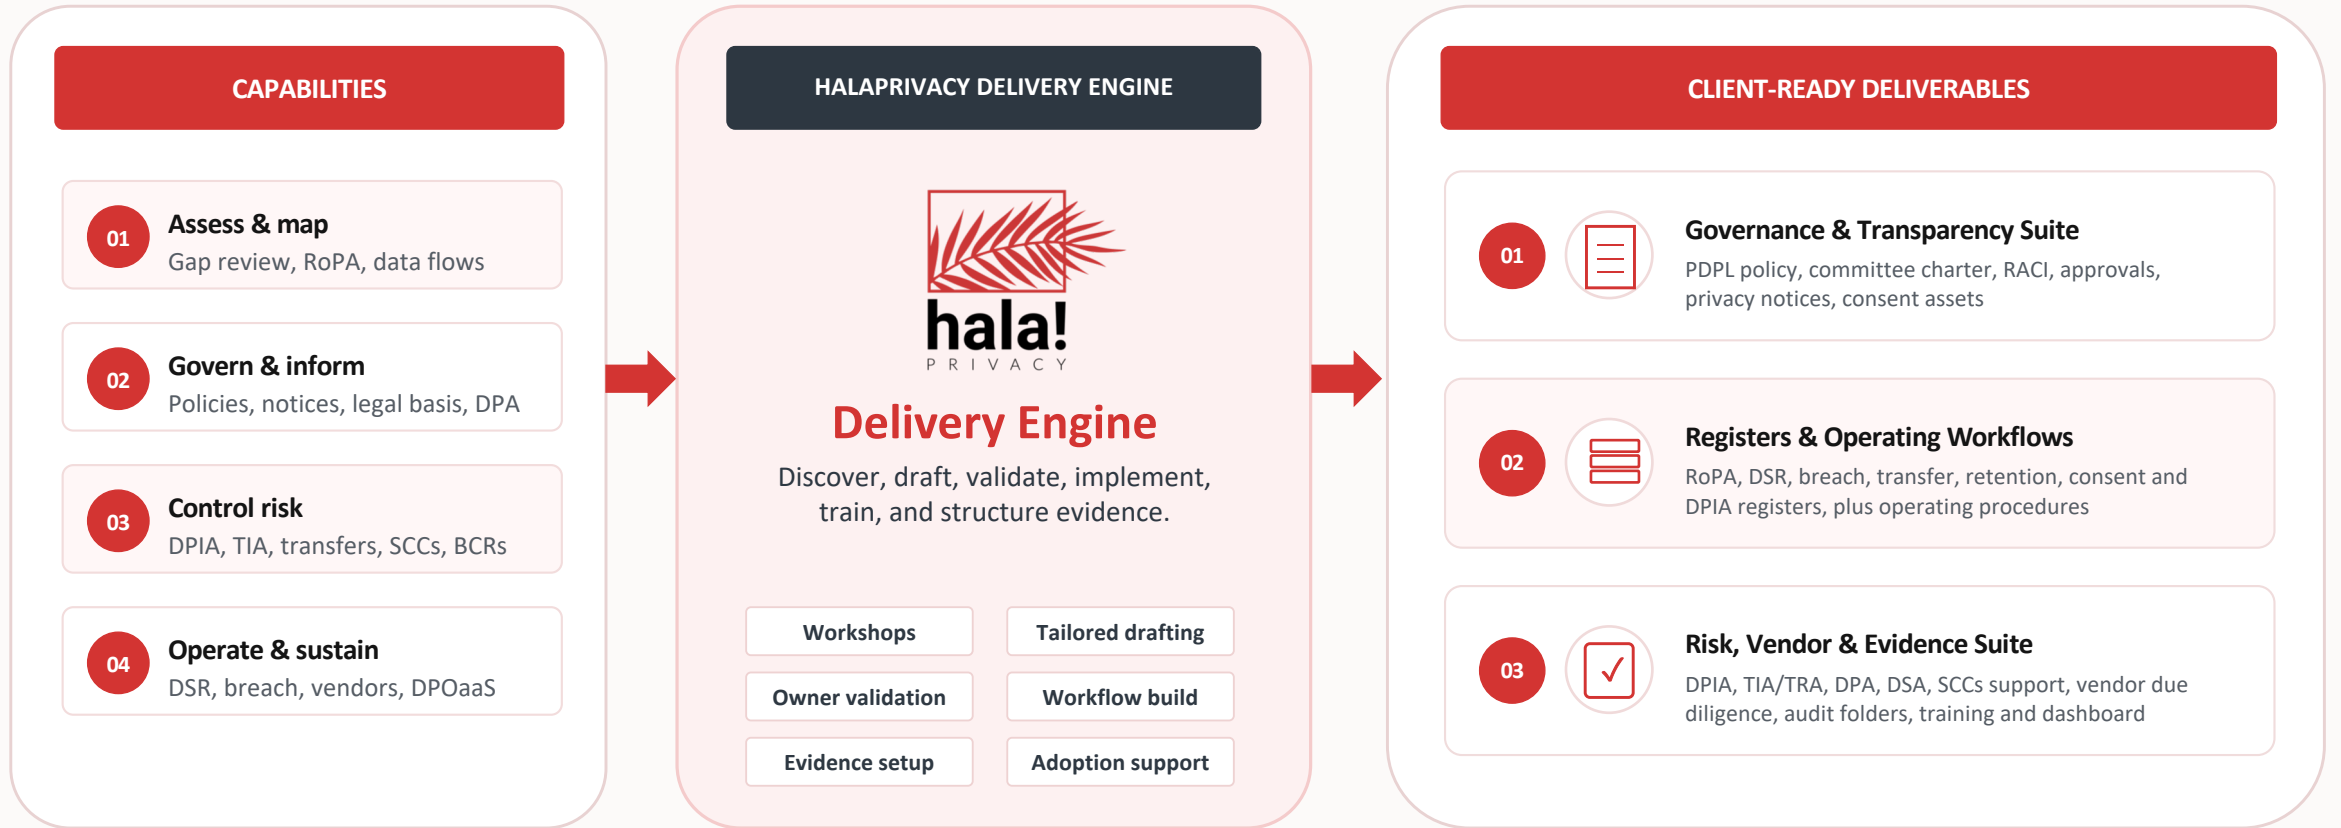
CAPABILITIES

01 Assess & map
Gap review, RoPA, data flows

02 Govern & inform
Policies, notices, legal basis, DPA

03 Control risk
DPIA, TIA, transfers, SCCs, BCRs

04 Operate & sustain
DSR, breach, vendors, DPOaaS

HALAPRIVACY DELIVERY ENGINE

hala!
PRIVACY

Delivery Engine

Discover, draft, validate, implement, train, and structure evidence.

| Workshops | Tailored drafting |
|---|---|
| Owner validation | Workflow build |
| Evidence setup | Adoption support |

CLIENT-READY DELIVERABLES

01 Governance & Transparency Suite
PDPL policy, committee charter, RACI, approvals, privacy notices, consent assets

02 Registers & Operating Workflows
RoPA, DSR, breach, transfer, retention, consent and DPIA registers, plus operating procedures

03 Risk, Vendor & Evidence Suite
DPIA, TIA/TRA, DPA, DSA, SCCs support, vendor due diligence, audit folders, training and dashboard